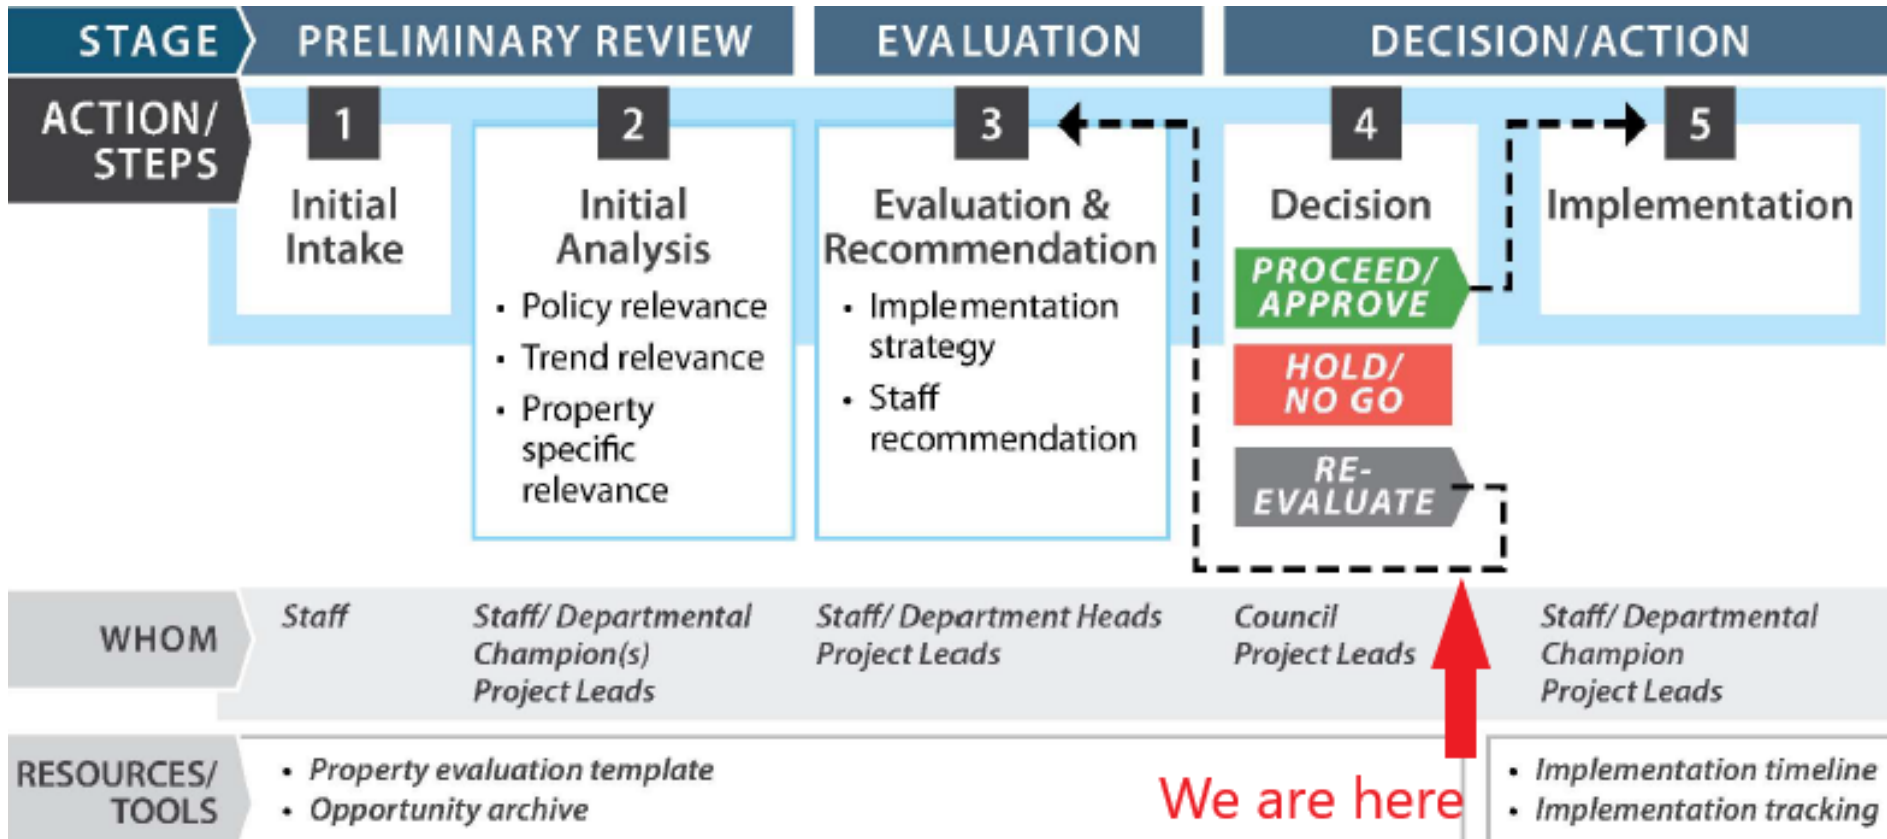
STAGE
PRELIMINARY REVIEW
EVALUATION
DECISION/ACTION

ACTION/ STEPS

1
Initial Intake

2
Initial Analysis
• Policy relevance
• Trend relevance
• Property specific relevance

3
Evaluation & Recommendation
• Implementation strategy
• Staff recommendation

4
Decision
PROCEED/ APPROVE
HOLD/ NO GO
RE-EVALUATE

5
Implementation

WHOM
Staff
Staff/ Departmental Champion(s) Project Leads
Staff/ Department Heads Project Leads
Council Project Leads
Staff/ Departmental Champion Project Leads

RESOURCES/ TOOLS
• Property evaluation template
• Opportunity archive

We are here

• Implementation timeline
• Implementation tracking